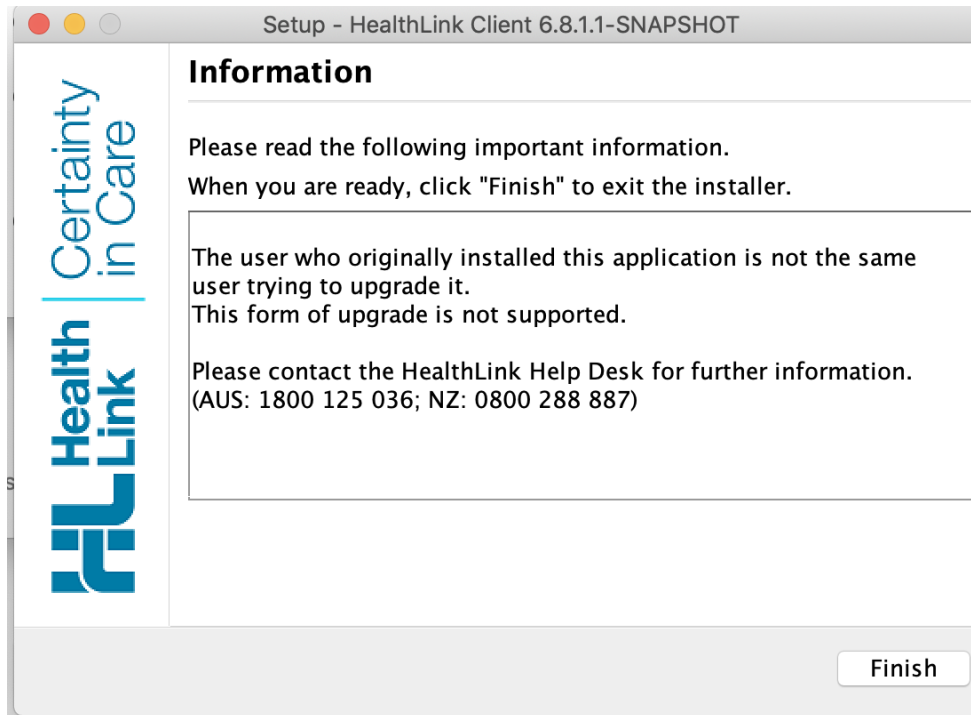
Setup - HealthLink Client 6.8.1.1-SNAPSHOT

Health Link | Certainty in Care

Information

Please read the following important information.

When you are ready, click "Finish" to exit the installer.

The user who originally installed this application is not the same user trying to upgrade it.
This form of upgrade is not supported.

Please contact the HealthLink Help Desk for further information.
(AUS: 1800 125 036; NZ: 0800 288 887)

Finish